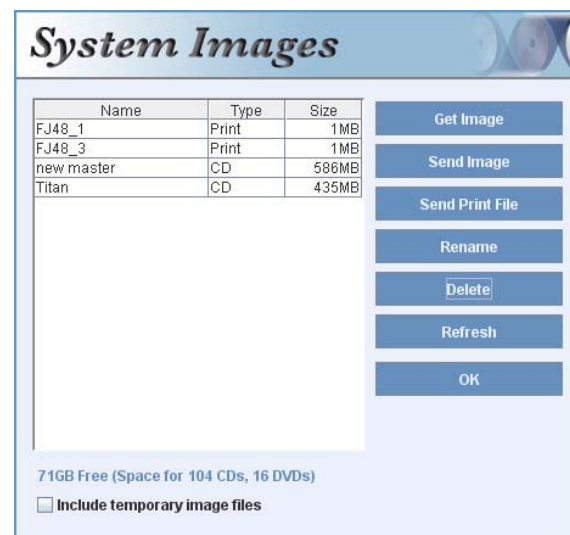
System Images

| Name | Type | Size |
|---|---|---|
| FJ48_1 | Print | 1MB |
| FJ48_3 | Print | 1MB |
| new master | CD | 586MB |
| Titan | CD | 435MB |

Get Image

Send Image

Send Print File

Rename

Delete

Refresh

OK

71GB Free (Space for 104 CDs, 16 DVDs)

Include temporary image files